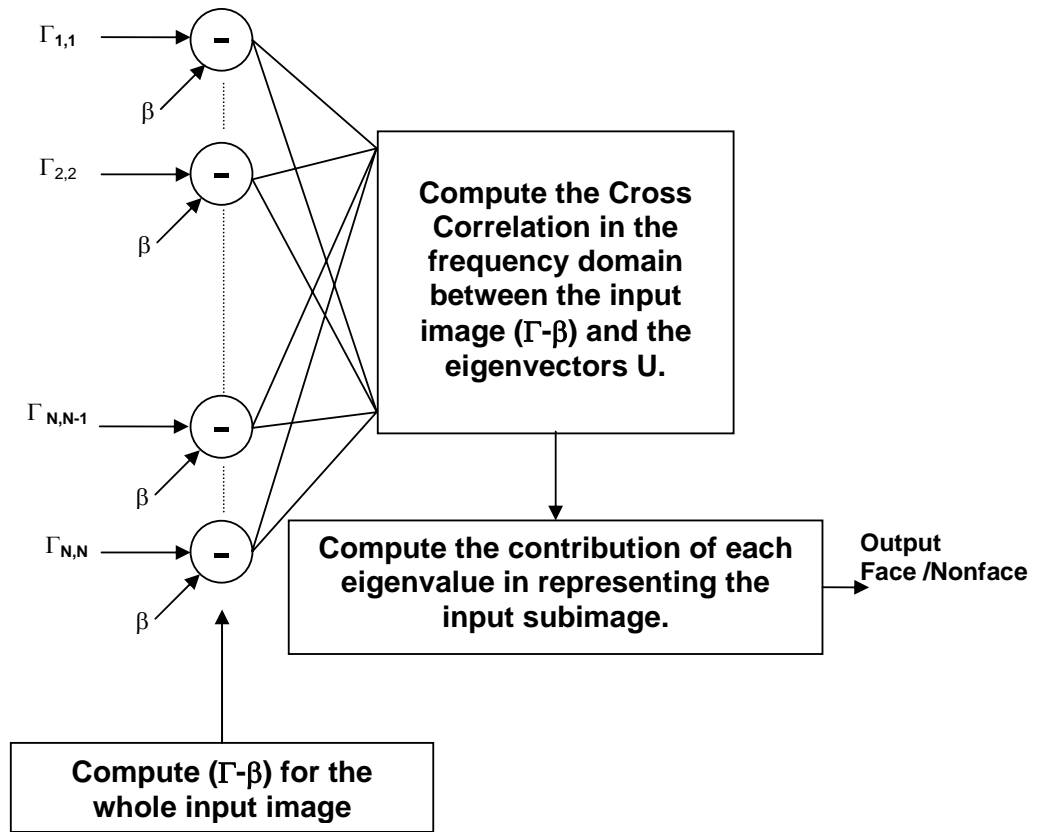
$\Gamma_{1,1}$

-

$\beta$

$\Gamma_{2,2}$

-

$\beta$

$\Gamma_{N,N-1}$

-

$\beta$

$\Gamma_{N,N}$

-

$\beta$

Compute the Cross Correlation in the frequency domain between the input image ($\Gamma$-$\beta$) and the eigenvectors U.

Compute the contribution of each eigenvalue in representing the input subimage.

Output Face /Nonface

Compute ($\Gamma$-$\beta$) for the whole input image